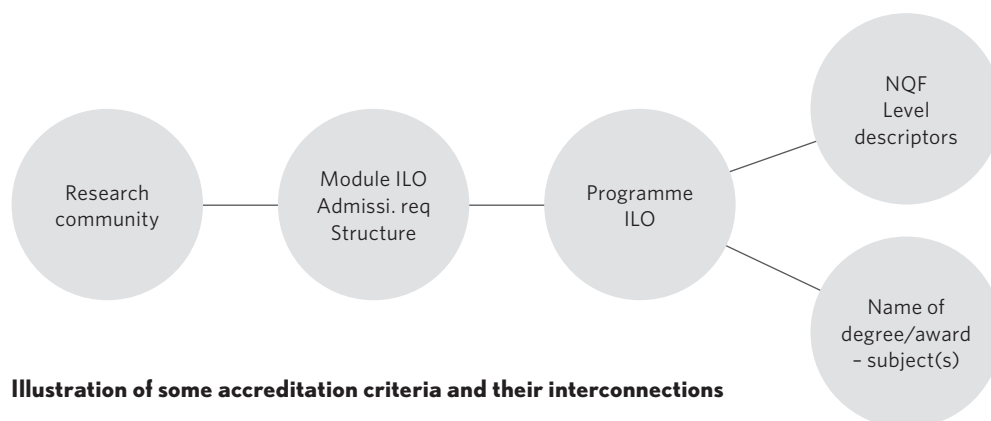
Research community

Module ILO Admissi. req Structure

Programme ILO

NQF Level descriptors

Name of degree/award – subject(s)

**Illustration of some accreditation criteria and their interconnections**